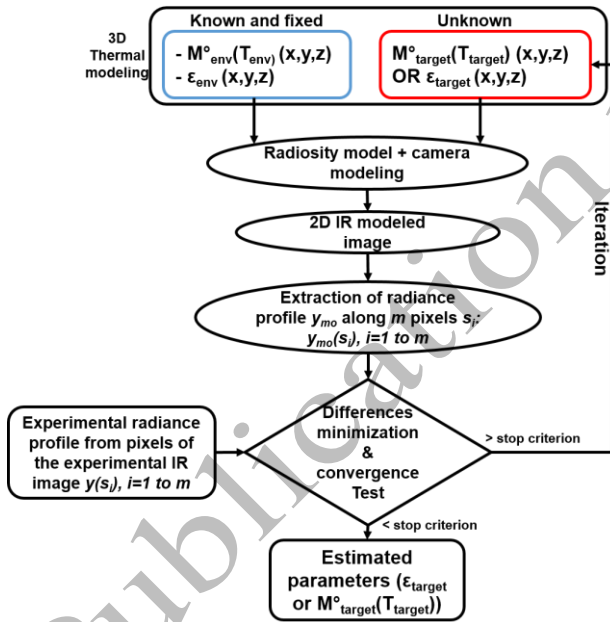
3D Thermal modeling

Known and fixed

- $M°_{env}(T_{env)}$ (x,y,z)
- $\varepsilon_{env}$ (x,y,z)

Unknown

$M°_{target}(T_{target})$ (x,y,z) OR $\varepsilon_{target}$ (x,y,z)

Radiosity model + camera modeling

2D IR modeled image

Iteration

Extraction of radiance profile $y_{mo}$ along $m$ pixels $s_i$: $y_{mo}(s_i)$, i=1 to m

Experimental radiance profile from pixels of the experimental IR image $y(s_i)$, i=1 to m

Differences minimization & convergence Test

> stop criterion

< stop criterion

Estimated parameters ($\varepsilon_{target}$ or $M°_{target}(T_{target})$)

publication